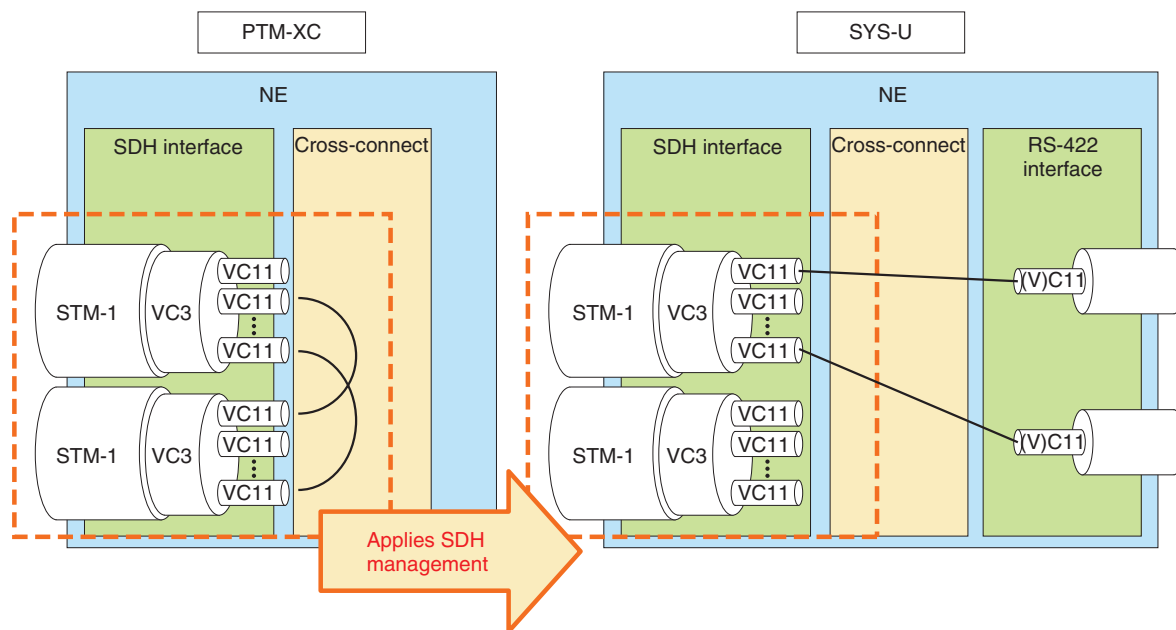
PTM-XC

NE

SDH interface

Cross-connect

STM-1

VC3

VC11

VC11

VC11

STM-1

VC3

VC11

VC11

VC11

SYS-U

NE

SDH interface

Cross-connect

RS-422 interface

STM-1

VC3

VC11

VC11

VC11

STM-1

VC3

VC11

VC11

VC11

(V)C11

(V)C11

Applies SDH management